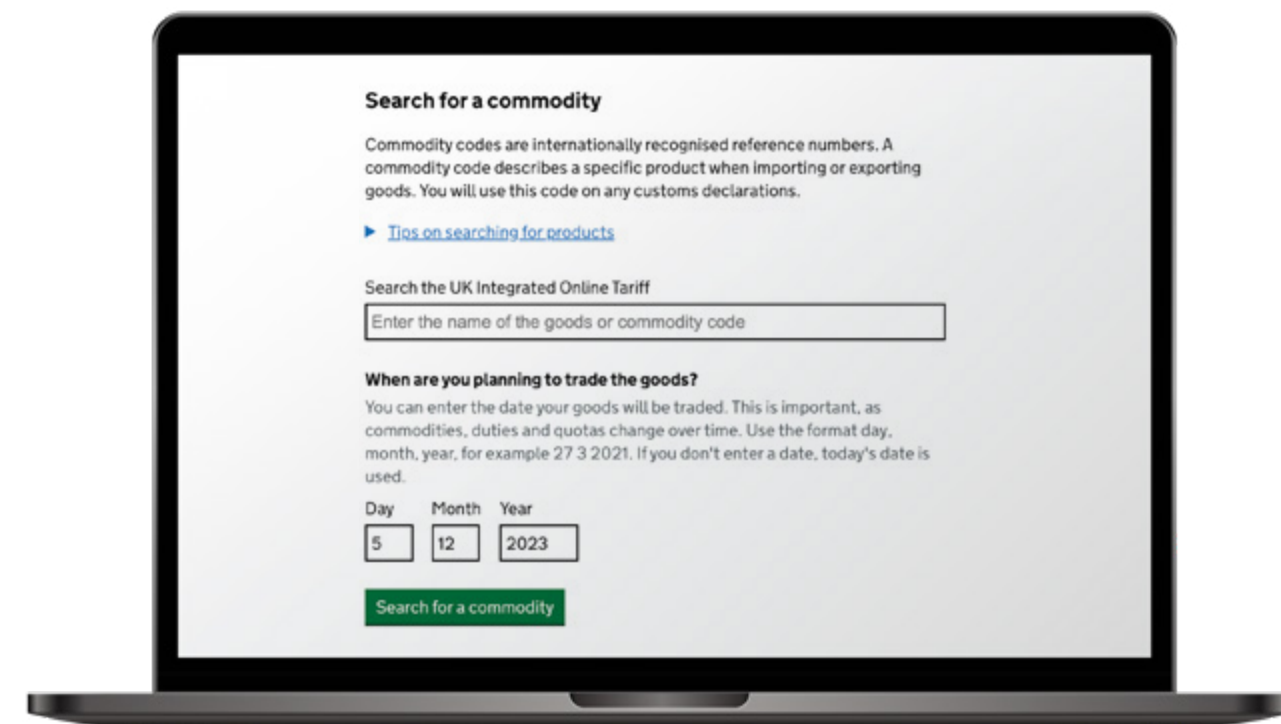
Search for a commodity

Commodity codes are internationally recognised reference numbers. A commodity code describes a specific product when importing or exporting goods. You will use this code on any customs declarations.

▶ Tips on searching for products

Search the UK Integrated Online Tariff

Enter the name of the goods or commodity code

When are you planning to trade the goods?

You can enter the date your goods will be traded. This is important, as commodities, duties and quotas change over time. Use the format day, month, year, for example 27 3 2021. If you don't enter a date, today's date is used.

Day Month Year

5 12 2023

Search for a commodity